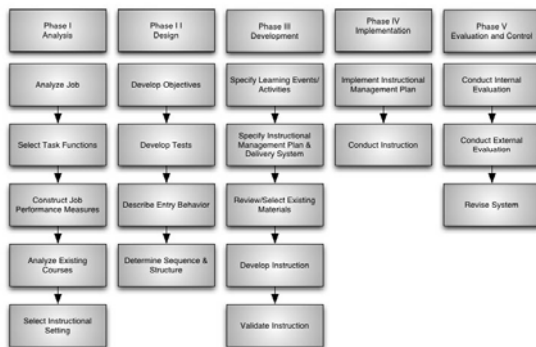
Phase I
Analysis

Analyze Job

Select Task Functions

Construct Job Performance Measures

Analyze Existing Courses

Select Instructional Setting

Phase I I
Design

Develop Objectives

Develop Tests

Describe Entry Behavior

Determine Sequence & Structure

Phase III
Development

Specify Learning Events/ Activities

Specify Instructional Management Plan & Delivery System

Review/Select Existing Materials

Develop Instruction

Validate Instruction

Phase IV
Implementation

Implement Instructional Management Plan

Conduct Instruction

Phase V
Evaluation and Control

Conduct Internal Evaluation

Conduct External Evaluation

Revise System